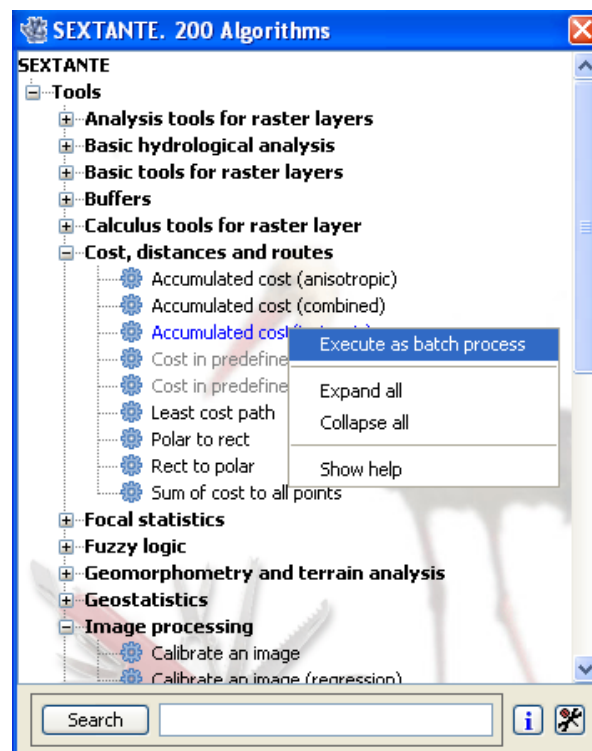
SEXTANTE. 200 Algorithms

SEXTANTE
Tools
Analysis tools for raster layers
Basic hydrological analysis
Basic tools for raster layers
Buffers
Calculus tools for raster layer
Cost, distances and routes
Accumulated cost (anisotropic)
Accumulated cost (combined)
Accumulated cost([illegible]
Cost in predefine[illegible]
Cost in predefine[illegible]
Least cost path
Polar to rect
Rect to polar
Sum of cost to all points
Focal statistics
Fuzzy logic
Geomorphometry and terrain analysis
Geostatistics
Image processing
Calibrate an image
Calibrate an image (regression)

Execute as batch process
Expand all
Collapse all
Show help

Search